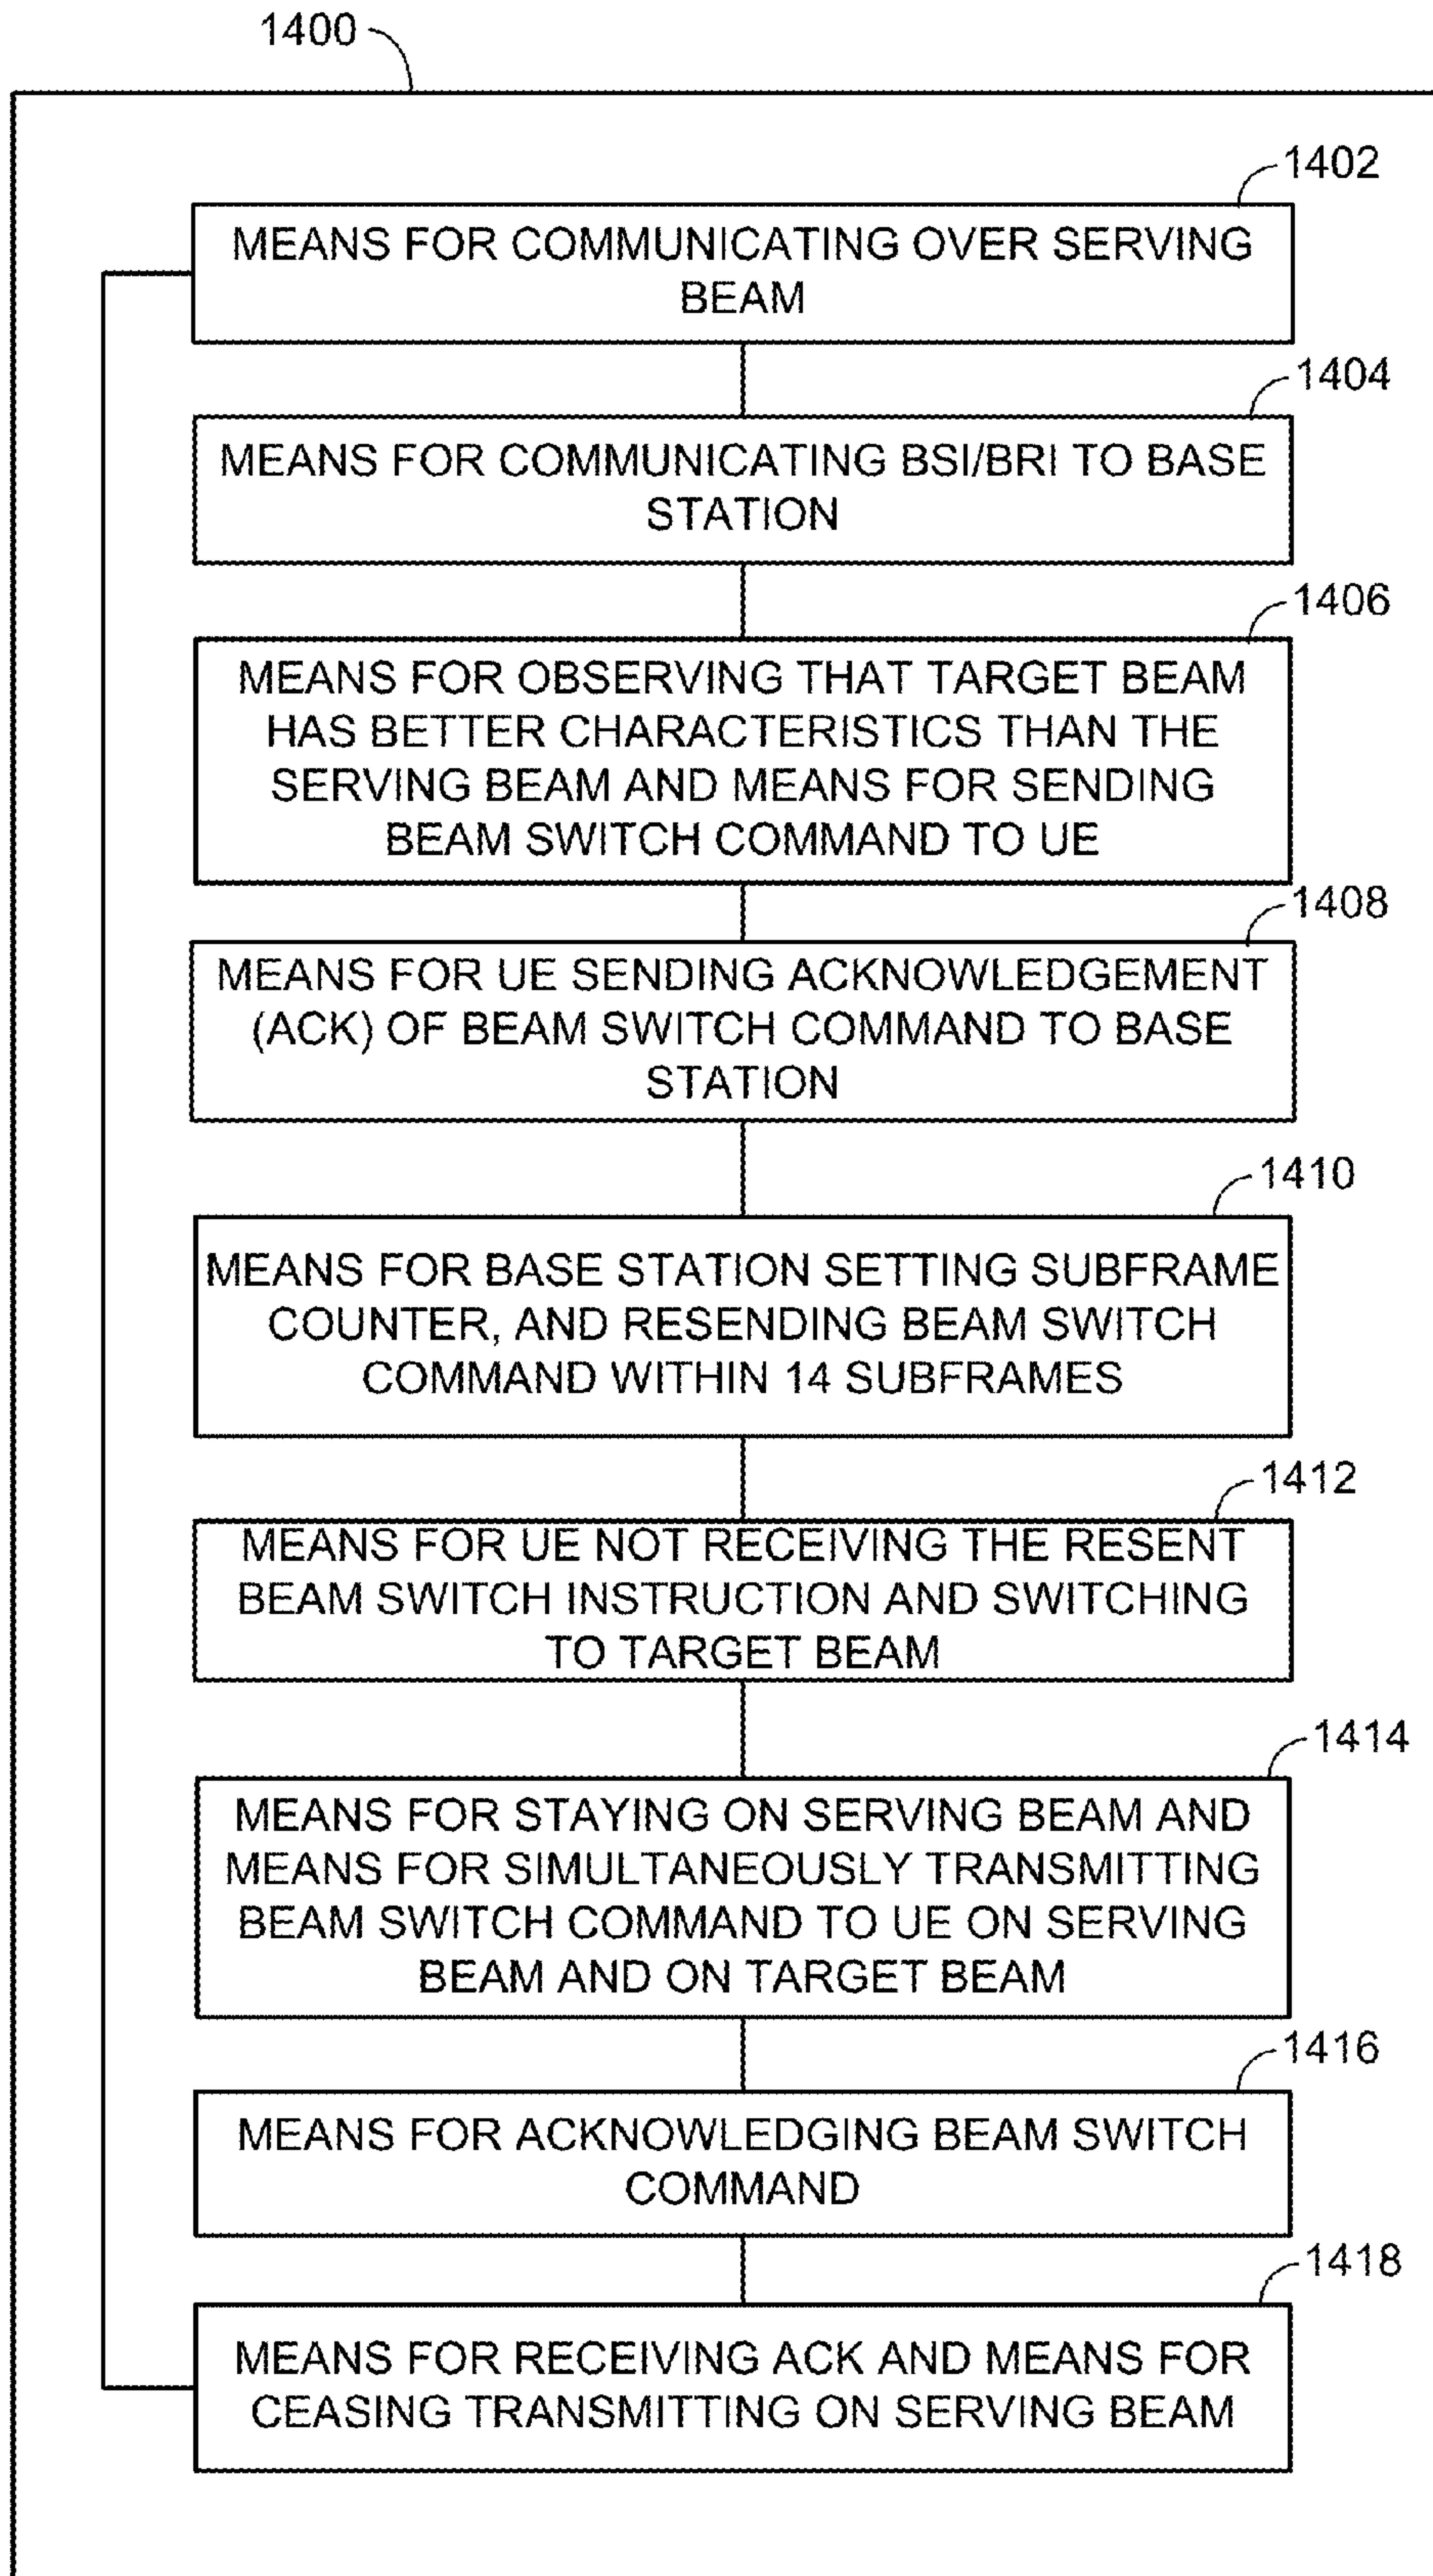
1400

1402

MEANS FOR COMMUNICATING OVER SERVING BEAM

1404

MEANS FOR COMMUNICATING BSI/BRI TO BASE STATION

1406

MEANS FOR OBSERVING THAT TARGET BEAM HAS BETTER CHARACTERISTICS THAN THE SERVING BEAM AND MEANS FOR SENDING BEAM SWITCH COMMAND TO UE

1408

MEANS FOR UE SENDING ACKNOWLEDGEMENT (ACK) OF BEAM SWITCH COMMAND TO BASE STATION

1410

MEANS FOR BASE STATION SETTING SUBFRAME COUNTER, AND RESENDING BEAM SWITCH COMMAND WITHIN 14 SUBFRAMES

1412

MEANS FOR UE NOT RECEIVING THE RESENT BEAM SWITCH INSTRUCTION AND SWITCHING TO TARGET BEAM

1414

MEANS FOR STAYING ON SERVING BEAM AND MEANS FOR SIMULTANEOUSLY TRANSMITTING BEAM SWITCH COMMAND TO UE ON SERVING BEAM AND ON TARGET BEAM

1416

MEANS FOR ACKNOWLEDGING BEAM SWITCH COMMAND

1418

MEANS FOR RECEIVING ACK AND MEANS FOR CEASING TRANSMITTING ON SERVING BEAM